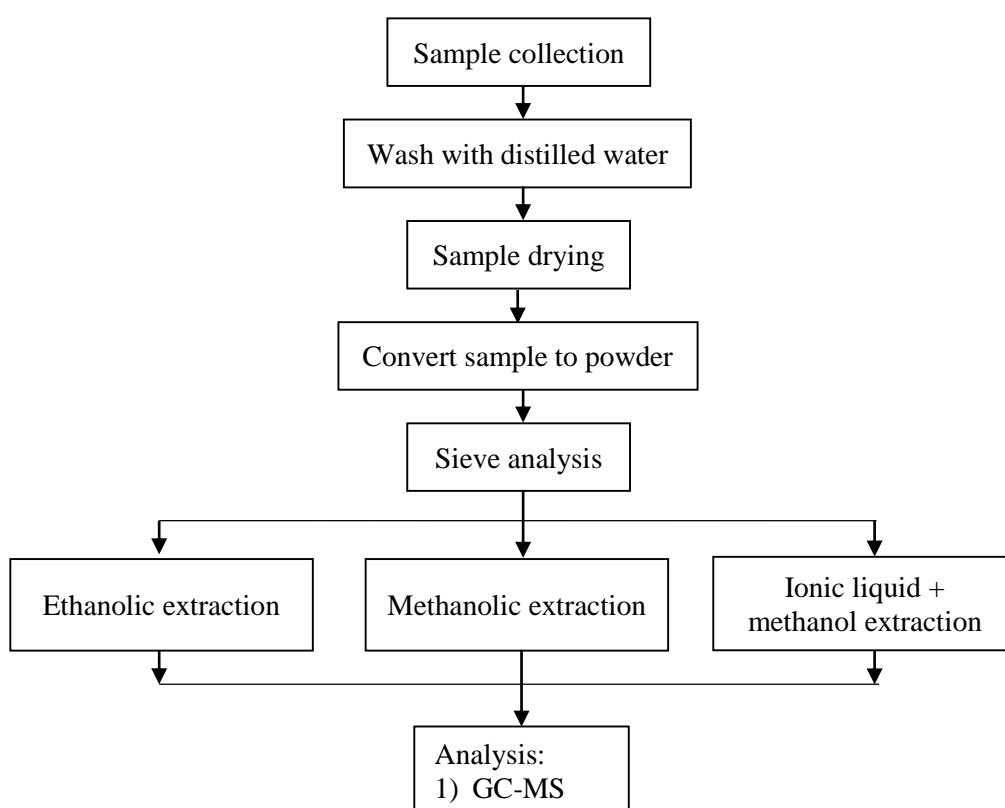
Sample collection

Wash with distilled water

Sample drying

Convert sample to powder

Sieve analysis

Ethanolic extraction

Methanolic extraction

Ionic liquid + methanol extraction

Analysis:
1) GC-MS